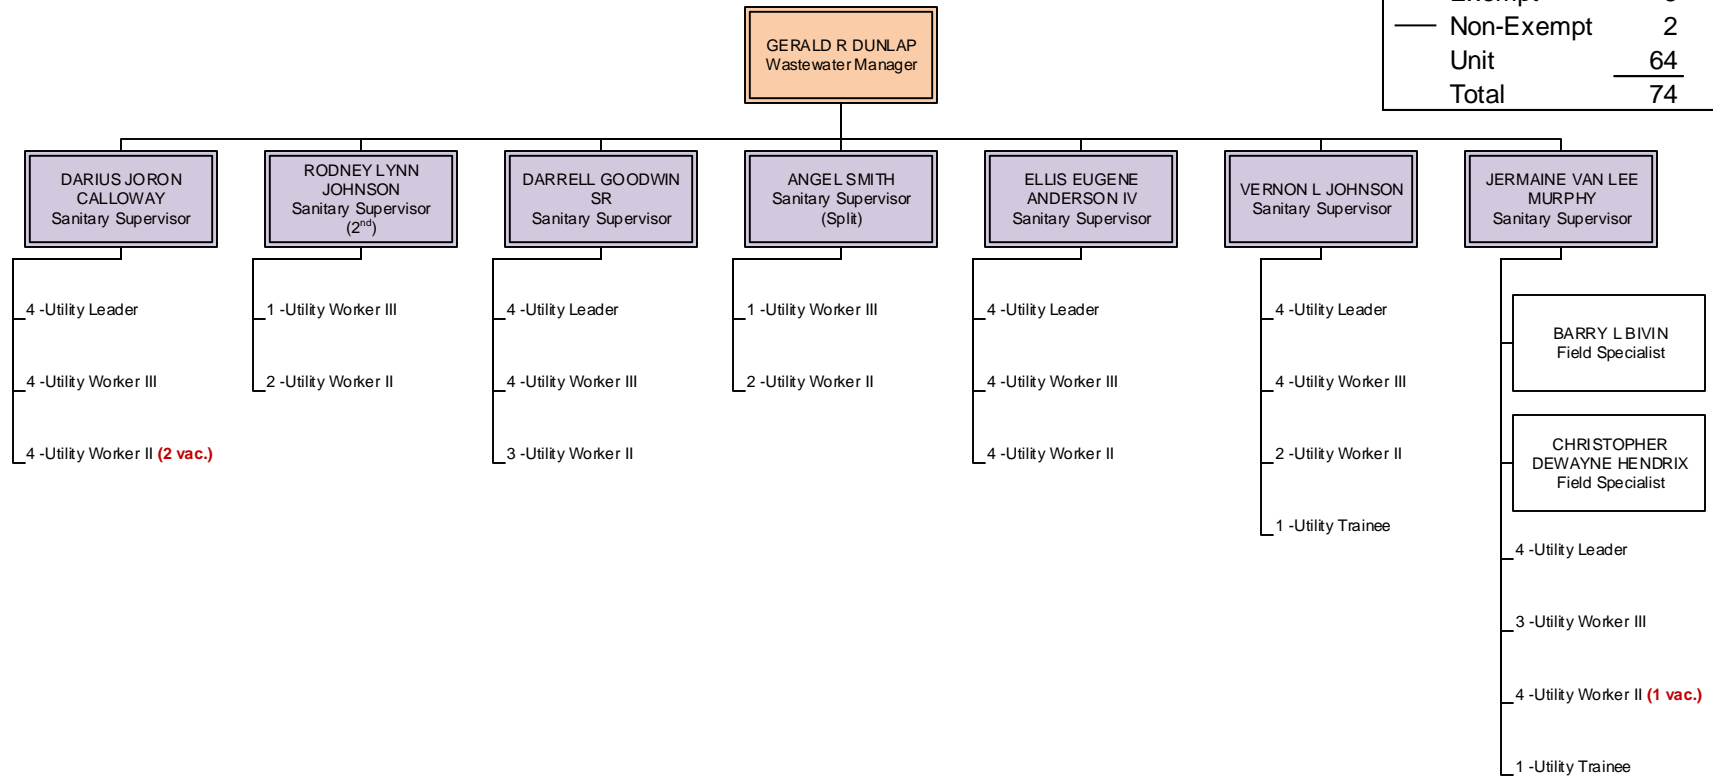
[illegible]
Non-Exempt 2
Unit 64
Total 74

GERALD R DUNLAP
Wastewater Manager

DARIUS JORON CALLOWAY
Sanitary Supervisor

4 -Utility Leader
4 -Utility Worker III
4 -Utility Worker II (2 vac.)

RODNEY LYNN JOHNSON
Sanitary Supervisor
($2^{nd}$)

1 -Utility Worker III
2 -Utility Worker II

DARRELL GOODWIN SR
Sanitary Supervisor

4 -Utility Leader
4 -Utility Worker III
3 -Utility Worker II

ANGEL SMITH
Sanitary Supervisor
(Split)

1 -Utility Worker III
2 -Utility Worker II

ELLIS EUGENE ANDERSON IV
Sanitary Supervisor

4 -Utility Leader
4 -Utility Worker III
4 -Utility Worker II

VERNON L JOHNSON
Sanitary Supervisor

4 -Utility Leader
4 -Utility Worker III
2 -Utility Worker II
1 -Utility Trainee

JERMAINE VAN LEE MURPHY
Sanitary Supervisor

BARRY L BIVIN
Field Specialist

CHRISTOPHER DEWAYNE HENDRIX
Field Specialist

4 -Utility Leader
3 -Utility Worker III
4 -Utility Worker II (1 vac.)
1 -Utility Trainee